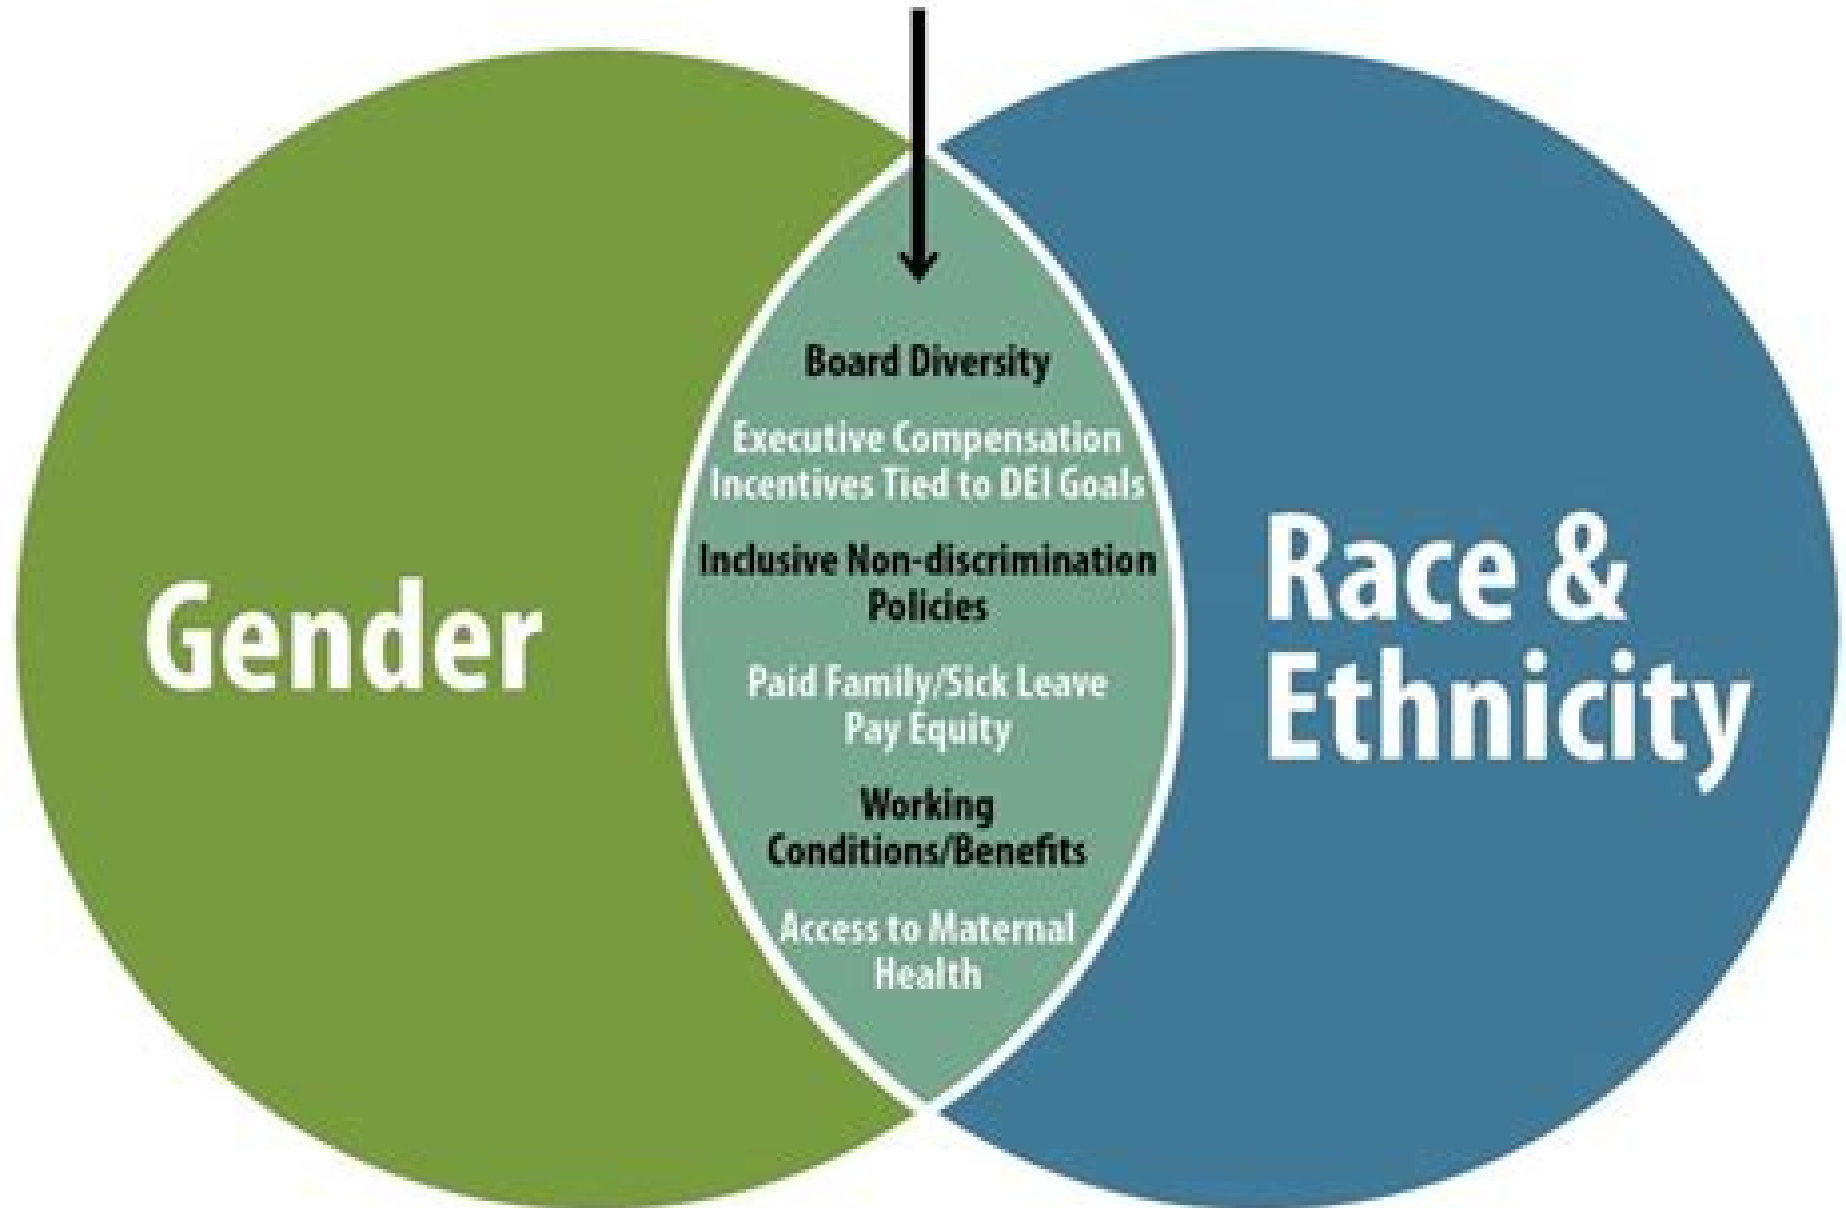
Gender

Board Diversity

Executive Compensation Incentives Tied to DEI Goals

Inclusive Non-discrimination Policies

Paid Family/Sick Leave
Pay Equity

Working Conditions/Benefits

Access to Maternal Health

Race & Ethnicity